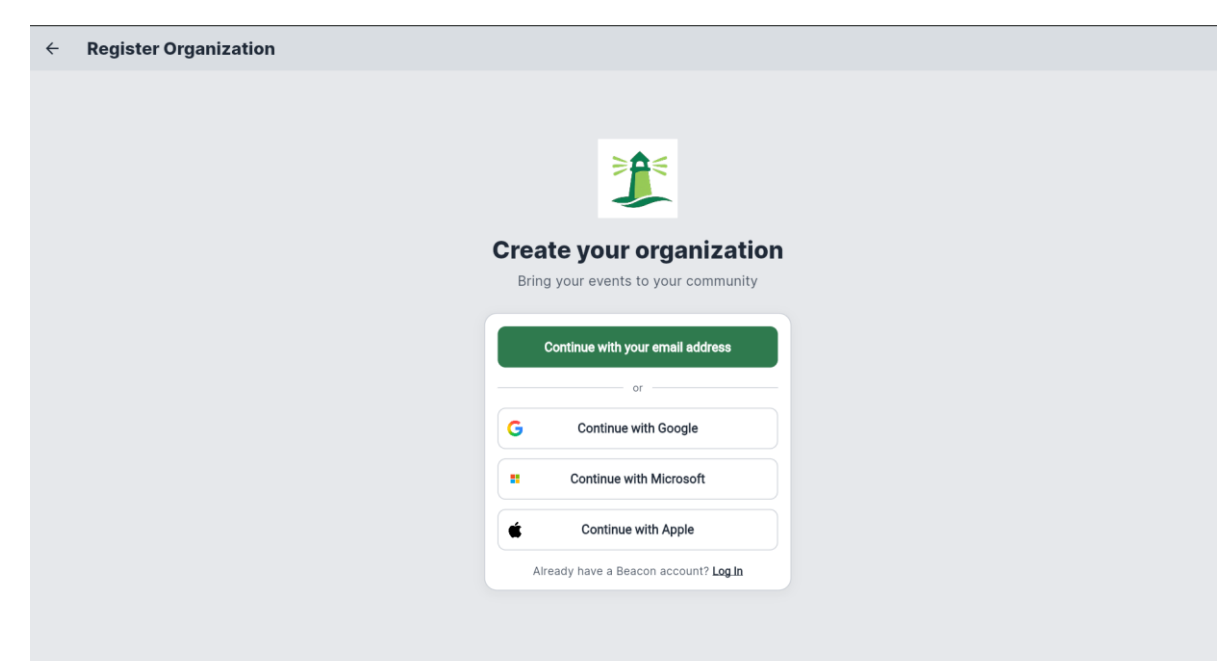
← Register Organization

Create your organization

Bring your events to your community

Continue with your email address

or

Continue with Google

Continue with Microsoft

Continue with Apple

Already have a Beacon account? Log In